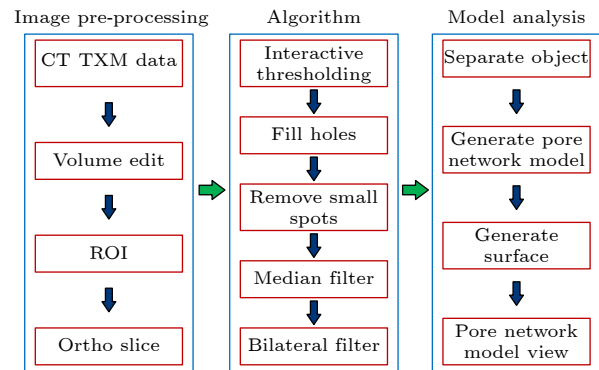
Image pre-processing

CT TXM data

Volume edit

ROI

Ortho slice

Algorithm

Interactive thresholding

Fill holes

Remove small spots

Median filter

Bilateral filter

Model analysis

Separate object

Generate pore network model

Generate surface

Pore network model view